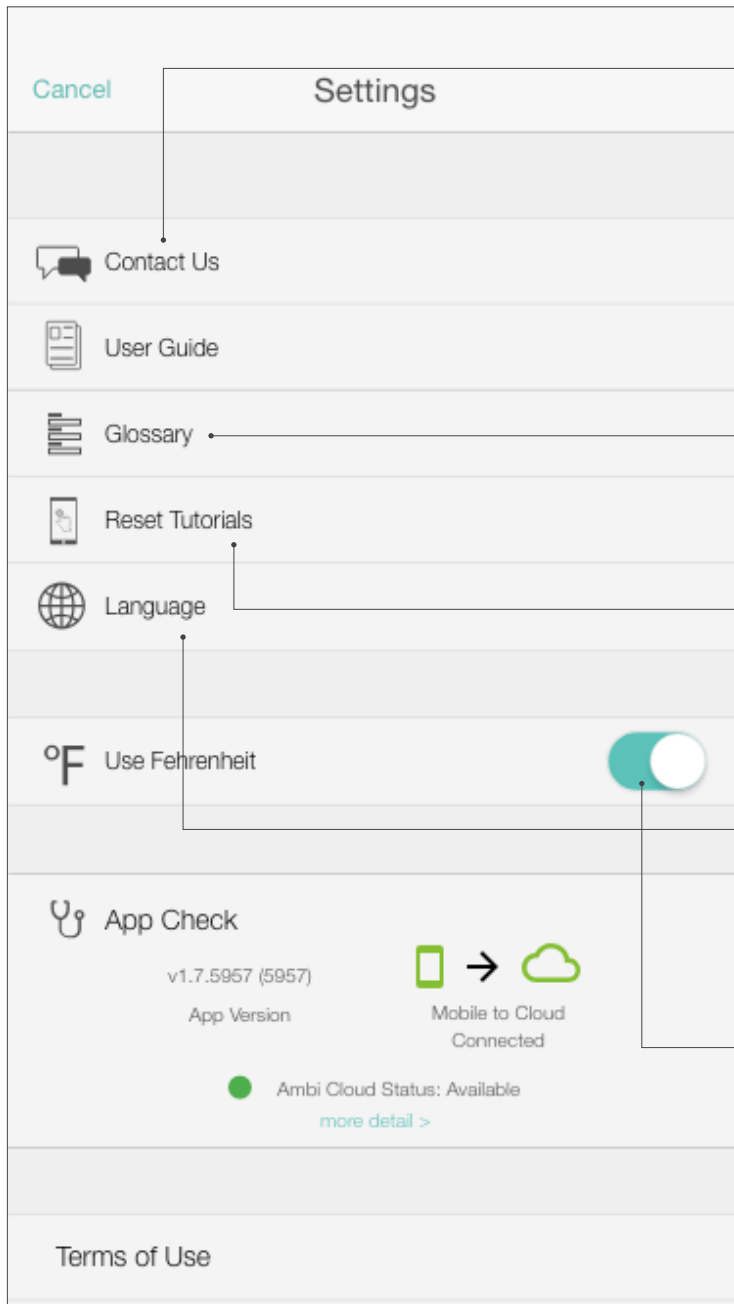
Cancel
Settings

Contact Us

User Guide

Glossary

Reset Tutorials

Language

°F Use Fehrenheit

App Check

v1.7.5957 (5957)
App Version

Mobile to Cloud
Connected

Ambi Cloud Status: Available
more detail >

Terms of Use